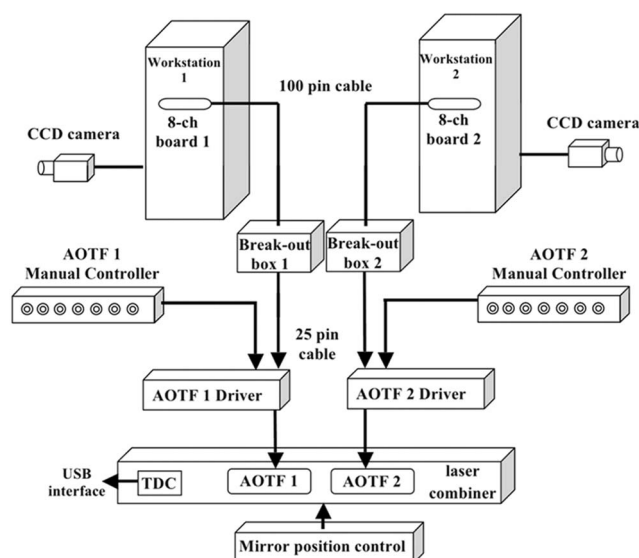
Workstation 1

8-ch board 1

100 pin cable

Workstation 2

8-ch board 2

CCD camera

CCD camera

AOTF 1 Manual Controller

Break-out box 1

Break-out box 2

AOTF 2 Manual Controller

25 pin cable

AOTF 1 Driver

AOTF 2 Driver

USB interface

TDC

AOTF 1

AOTF 2

laser combiner

Mirror position control